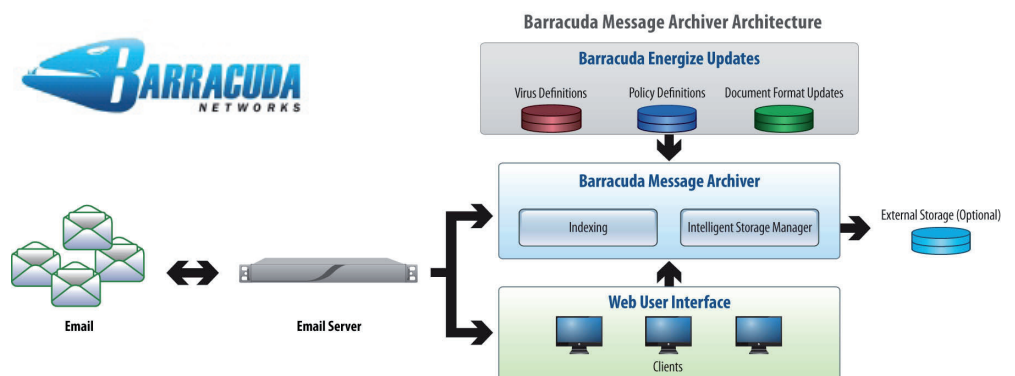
BARRACUDA
NETWORKS

Barracuda Message Archiver Architecture

Barracuda Energize Updates

Virus Definitions

Policy Definitions

Document Format Updates

Barracuda Message Archiver

Indexing

Intelligent Storage Manager

External Storage (Optional)

Email

Email Server

Web User Interface

Clients